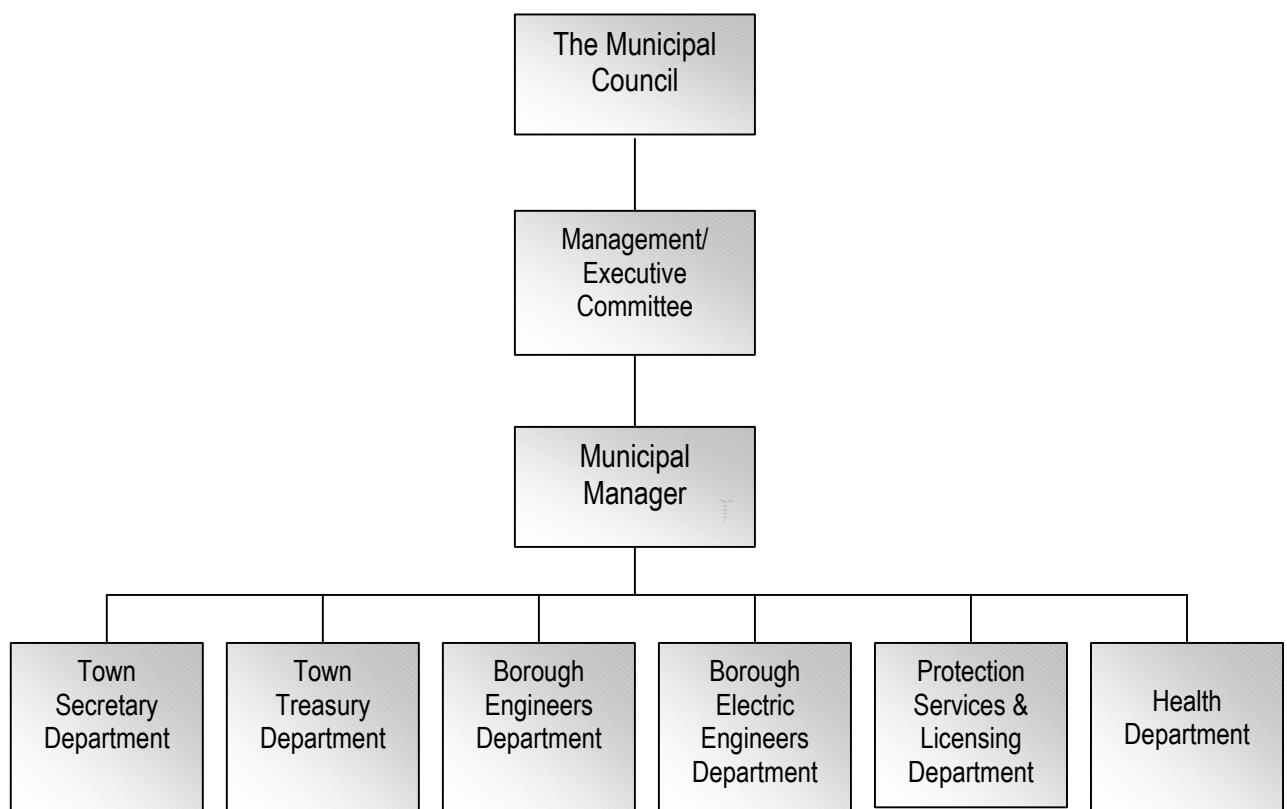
The Municipal Council

Management/ Executive Committee

Municipal Manager

Town Secretary Department

Town Treasury Department

Borough Engineers Department

Borough Electric Engineers Department

Protection Services & Licensing Department

Health Department